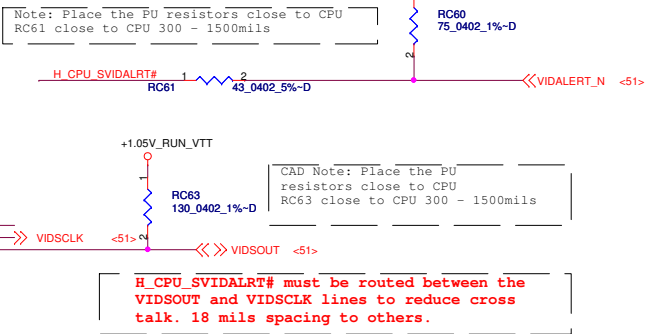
Note: Place the PU resistors close to CPU RC61 close to CPU 300 - 1500mils

RC60
75_0402_1%~D

2

H_CPU_SVIDALRT#
1
2
RC61
43_0402_5%~D

VIDALERT_N <51>

+1.05V_RUN_VTT

1

RC63
130_0402_1%~D

2

CAD Note: Place the PU resistors close to CPU RC63 close to CPU 300 - 1500mils

VIDSCLK <51>

VIDSOUT <51>

H_CPU_SVIDALRT# must be routed between the VIDSOUT and VIDSCLK lines to reduce cross talk. 18 mils spacing to others.